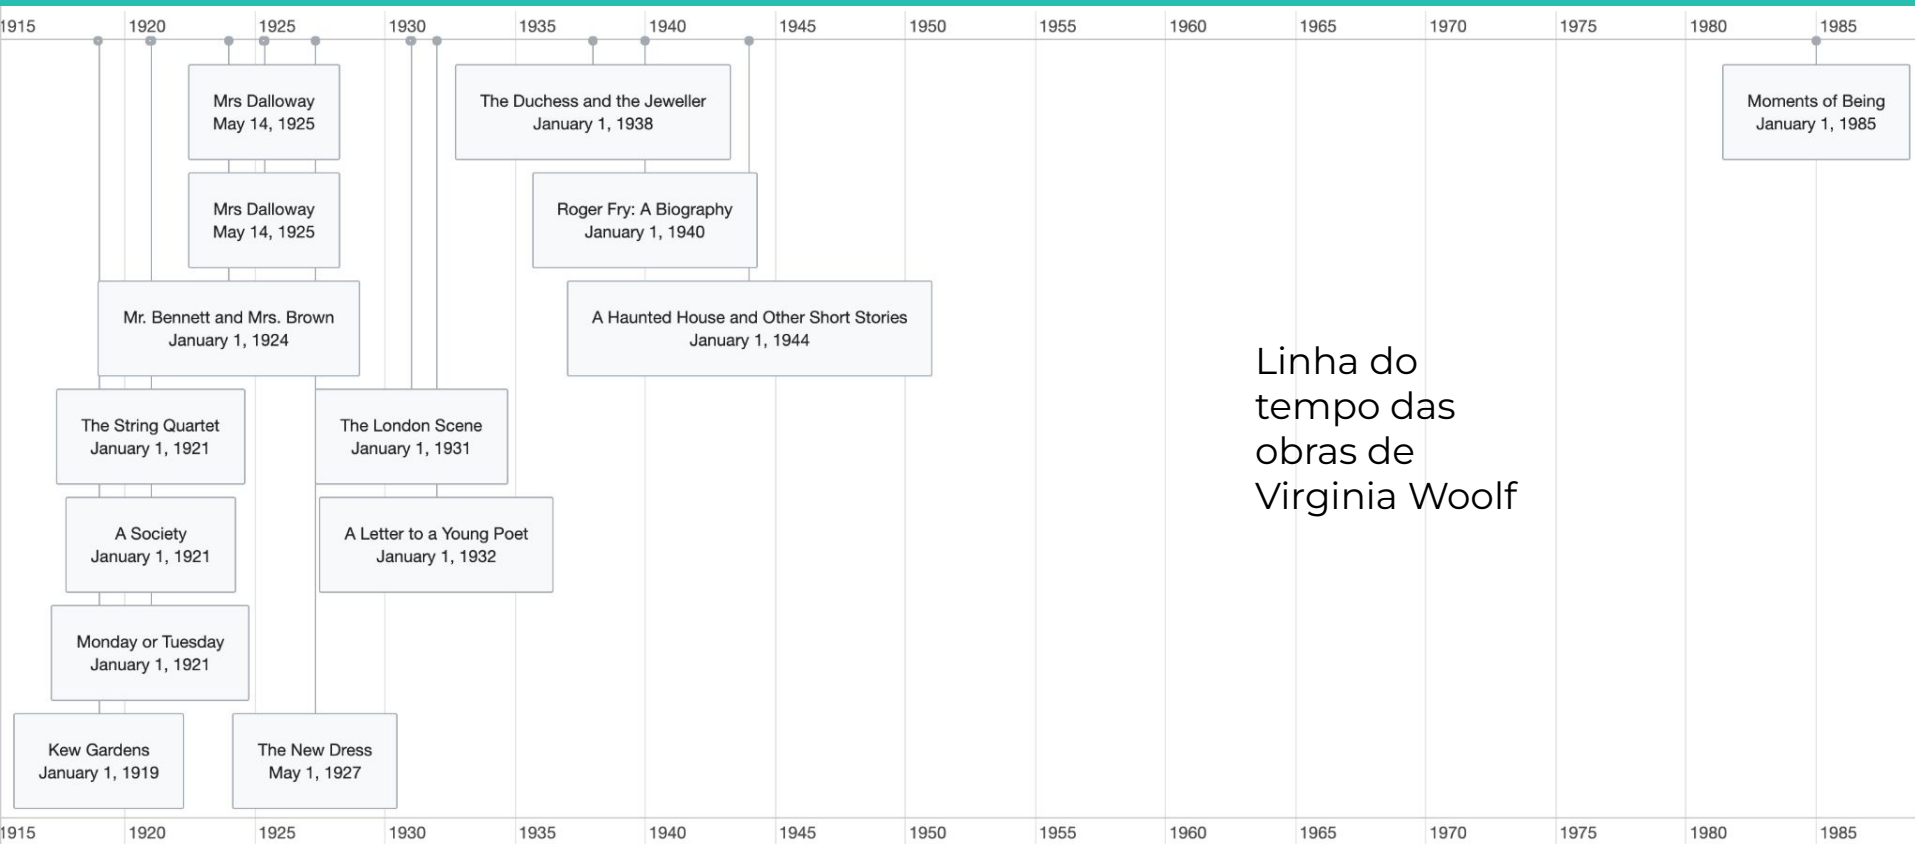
1915 1920 1925 1930 1935 1940 1945 1950 1955 1960 1965 1970 1975 1980 1985

Mrs Dalloway
May 14, 1925

Mrs Dalloway
May 14, 1925

Mr. Bennett and Mrs. Brown
January 1, 1924

The String Quartet
January 1, 1921

A Society
January 1, 1921

Monday or Tuesday
January 1, 1921

Kew Gardens
January 1, 1919

The New Dress
May 1, 1927

The London Scene
January 1, 1931

A Letter to a Young Poet
January 1, 1932

The Duchess and the Jeweller
January 1, 1938

Roger Fry: A Biography
January 1, 1940

A Haunted House and Other Short Stories
January 1, 1944

Moments of Being
January 1, 1985

Linha do tempo das obras de Virginia Woolf

1915 1920 1925 1930 1935 1940 1945 1950 1955 1960 1965 1970 1975 1980 1985